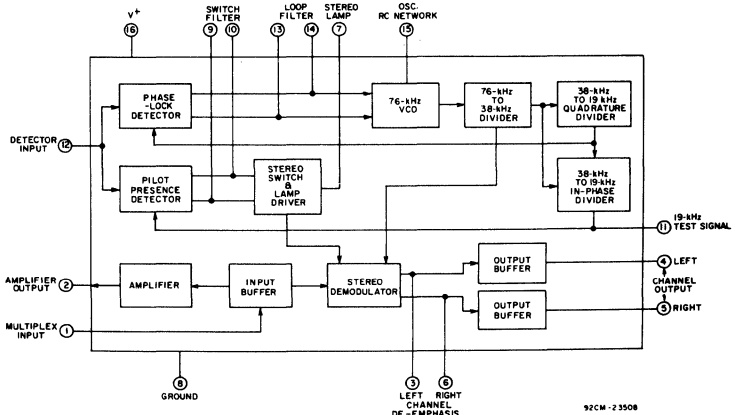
V+
16
SWITCH FILTER
9
10
LOOP FILTER
13
14
STEREO LAMP
7
OSC. RC NETWORK
15

PHASE -LOCK DETECTOR
76-kHz VCO
76-kHz TO 38-kHz DIVIDER
38-kHz TO 19 kHz QUADRATURE DIVIDER

DETECTOR INPUT
12

PILOT PRESENCE DETECTOR
STEREO SWITCH & LAMP DRIVER
38-kHz TO 19-kHz IN-PHASE DIVIDER

19-kHz TEST SIGNAL
11

AMPLIFIER OUTPUT
2
AMPLIFIER
INPUT BUFFER
STEREO DEMODULATOR
OUTPUT BUFFER
4
LEFT
CHANNEL OUTPUT
5
RIGHT
OUTPUT BUFFER

MULTIPLEX INPUT
1

8
GROUND
3
6
LEFT RIGHT
CHANNEL
DE-EMPHASIS

92CM-23508